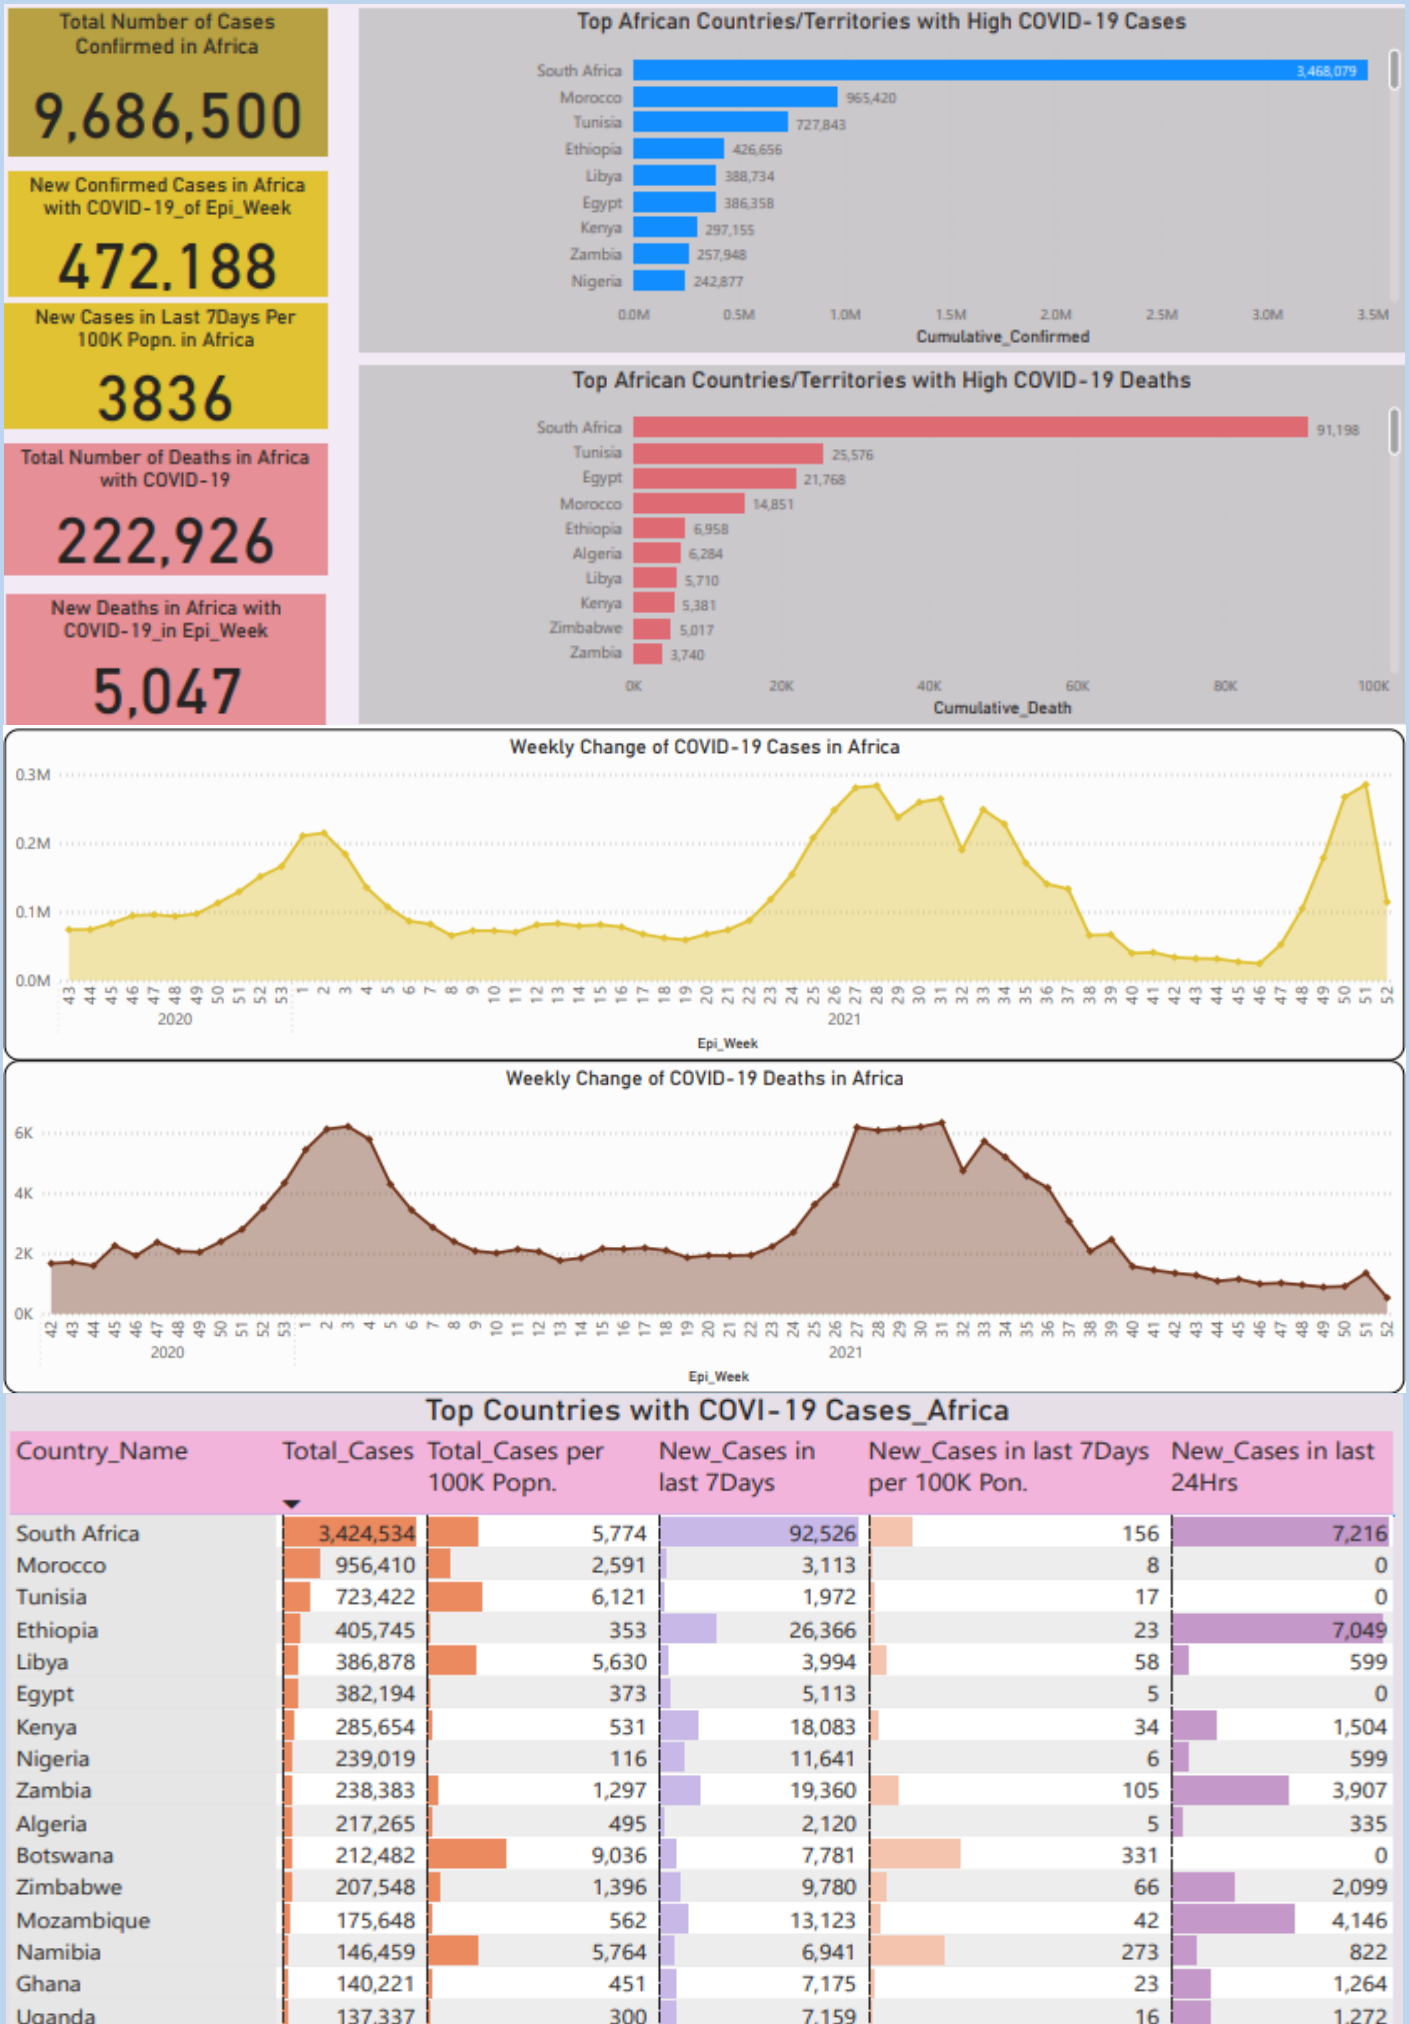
Total Number of Cases Confirmed in Africa

9,686,500

New Confirmed Cases in Africa with COVID-19_of Epi_Week

472,188

New Cases in Last 7Days Per 100K Popn. in Africa

3836

Total Number of Deaths in Africa with COVID-19

222,926

New Deaths in Africa with COVID-19_in Epi_Week

5,047

Top African Countries/Territories with High COVID-19 Cases

South Africa 3,468,079
Morocco 965,420
Tunisia 727,843
Ethiopia 426,656
Libya 388,734
Egypt 386,358
Kenya 297,155
Zambia 257,948
Nigeria 242,877

0.0M 0.5M 1.0M 1.5M 2.0M 2.5M 3.0M 3.5M
Cumulative_Confirmed

Top African Countries/Territories with High COVID-19 Deaths

South Africa 91,198
Tunisia 25,576
Egypt 21,768
Morocco 14,851
Ethiopia 6,958
Algeria 6,284
Libya 5,710
Kenya 5,381
Zimbabwe 5,017
Zambia 3,740

0K 20K 40K 60K 80K 100K
Cumulative_Death

Weekly Change of COVID-19 Cases in Africa

0.3M
0.2M
0.1M
0.0M

43 44 45 46 47 48 49 50 51 52 53 1 2 3 4 5 6 7 8 9 10 11 12 13 14 15 16 17 18 19 20 21 22 23 24 25 26 27 28 29 30 31 32 33 34 35 36 37 38 39 40 41 42 43 44 45 46 47 48 49 50 51 52
2020 2021
Epi_Week

Weekly Change of COVID-19 Deaths in Africa

6K
4K
2K
0K

42 43 44 45 46 47 48 49 50 51 52 53 1 2 3 4 5 6 7 8 9 10 11 12 13 14 15 16 17 18 19 20 21 22 23 24 25 26 27 28 29 30 31 32 33 34 35 36 37 38 39 40 41 42 43 44 45 46 47 48 49 50 51 52
2020 2021
Epi_Week

Top Countries with COVI-19 Cases_Africa

| Country_Name | Total_Cases | Total_Cases per 100K Popn. | New_Cases in last 7Days | New_Cases in last 7Days per 100K Pon. | New_Cases in last 24Hrs |
|---|---|---|---|---|---|
| South Africa | 3,424,534 | 5,774 | 92,526 | 156 | 7,216 |
| Morocco | 956,410 | 2,591 | 3,113 | 8 | 0 |
| Tunisia | 723,422 | 6,121 | 1,972 | 17 | 0 |
| Ethiopia | 405,745 | 353 | 26,366 | 23 | 7,049 |
| Libya | 386,878 | 5,630 | 3,994 | 58 | 599 |
| Egypt | 382,194 | 373 | 5,113 | 5 | 0 |
| Kenya | 285,654 | 531 | 18,083 | 34 | 1,504 |
| Nigeria | 239,019 | 116 | 11,641 | 6 | 599 |
| Zambia | 238,383 | 1,297 | 19,360 | 105 | 3,907 |
| Algeria | 217,265 | 495 | 2,120 | 5 | 335 |
| Botswana | 212,482 | 9,036 | 7,781 | 331 | 0 |
| Zimbabwe | 207,548 | 1,396 | 9,780 | 66 | 2,099 |
| Mozambique | 175,648 | 562 | 13,123 | 42 | 4,146 |
| Namibia | 146,459 | 5,764 | 6,941 | 273 | 822 |
| Ghana | 140,221 | 451 | 7,175 | 23 | 1,264 |
| Uganda | 137,337 | 300 | 7,159 | 16 | 1,272 |